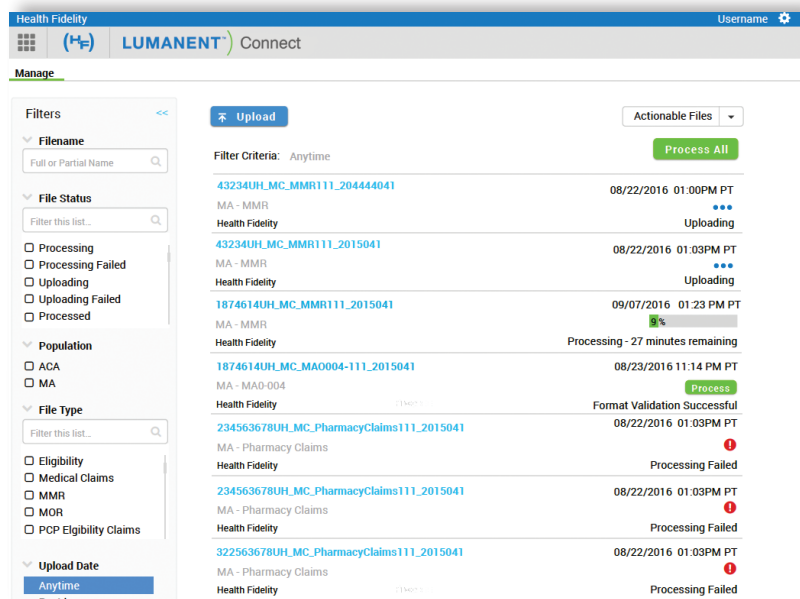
Health Fidelity
Username

(HF) LUMANENT Connect

Manage

Filters <<

Filename
Full or Partial Name

File Status
Filter this list...
Processing
Processing Failed
Uploading
Uploading Failed
Processed

Population
ACA
MA

File Type
Filter this list...
Eligibility
Medical Claims
MMR
MOR
PCP Elgibility Claims

Upload Date
Anytime

Upload

Actionable Files

Filter Criteria: Anytime

Process All

43234UH_MC_MMR111_204444041
08/22/2016 01:00PM PT
MA - MMR
Health Fidelity
Uploading

43234UH_MC_MMR111_2015041
08/22/2016 01:03PM PT
MA - MMR
Health Fidelity
Uploading

1874614UH_MC_MMR111_2015041
09/07/2016 01:23 PM PT
MA - MMR
9%
Health Fidelity
Processing - 27 minutes remaining

1874614UH_MC_MAO004-111_2015041
08/23/2016 11:14 PM PT
MA - MA0-004
Process
Health Fidelity
Format Validation Successful

234563678UH_MC_PharmacyClaims111_2015041
08/22/2016 01:03PM PT
MA - Pharmacy Claims
Health Fidelity
Processing Failed

234563678UH_MC_PharmacyClaims111_2015041
08/22/2016 01:03PM PT
MA - Pharmacy Claims
Health Fidelity
Processing Failed

322563678UH_MC_PharmacyClaims111_2015041
08/22/2016 01:03PM PT
MA - Pharmacy Claims
Health Fidelity
Processing Failed